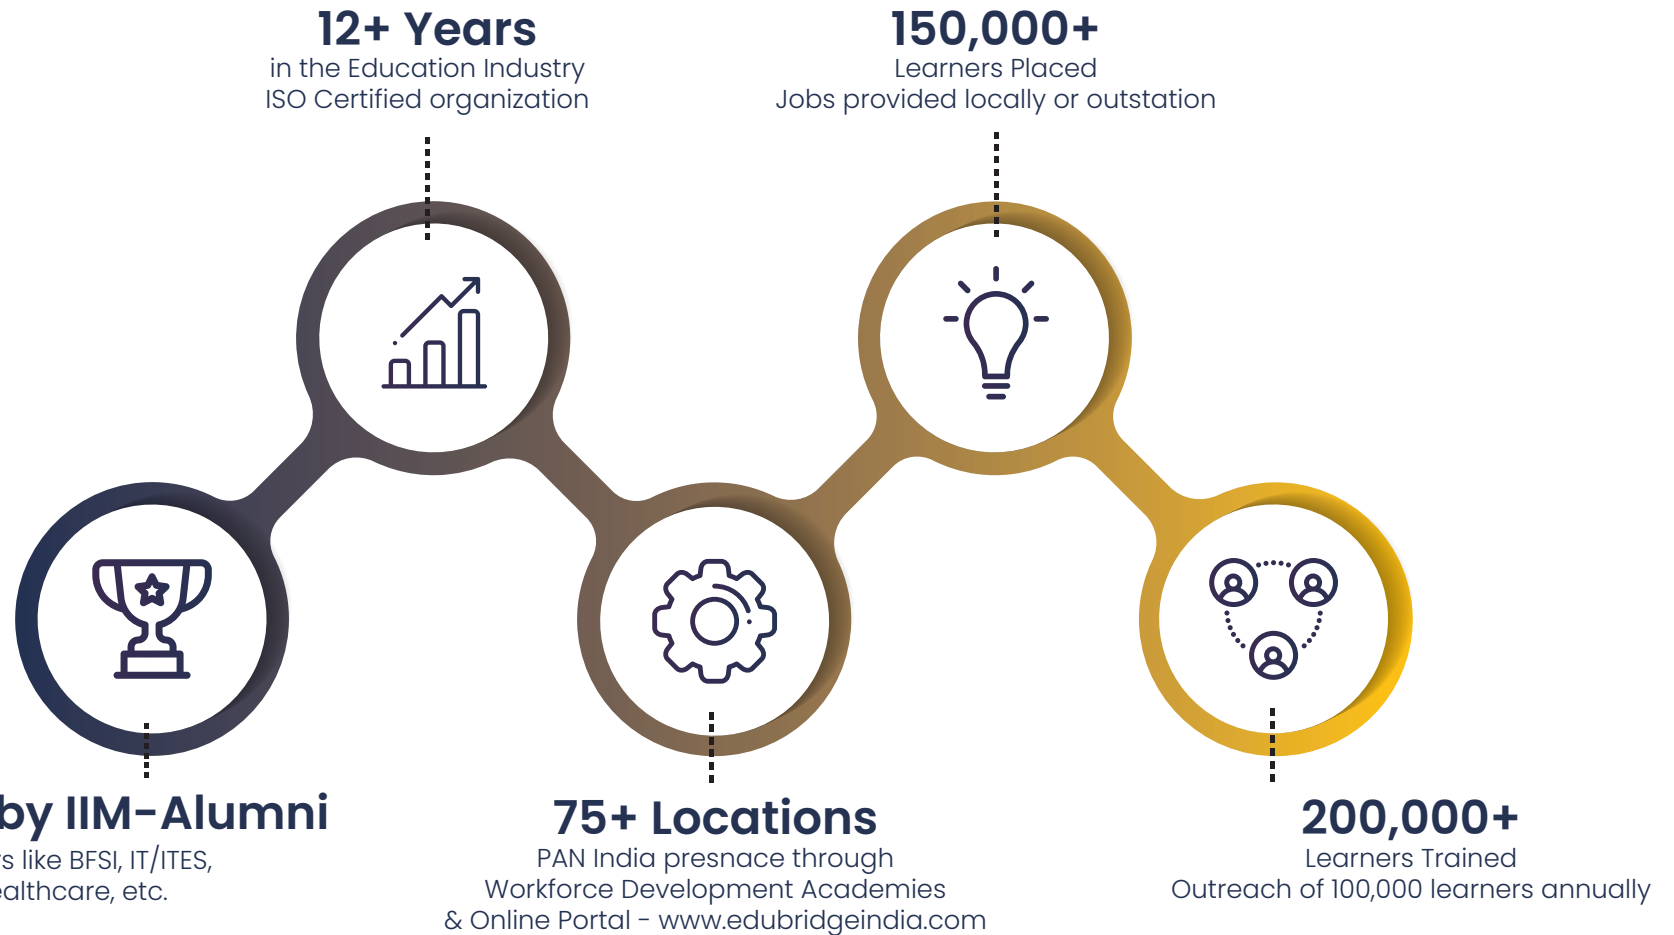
12+ Years
in the Education Industry
ISO Certified organization

150,000+
Learners Placed
Jobs provided locally or outstation

by IIM-Alumni
s like BFSI, IT/ITES,
ealthcare, etc.

75+ Locations
PAN India presnace through
Workforce Development Academies
& Online Portal - www.edubridgeindia.com

200,000+
Learners Trained
Outreach of 100,000 learners annually